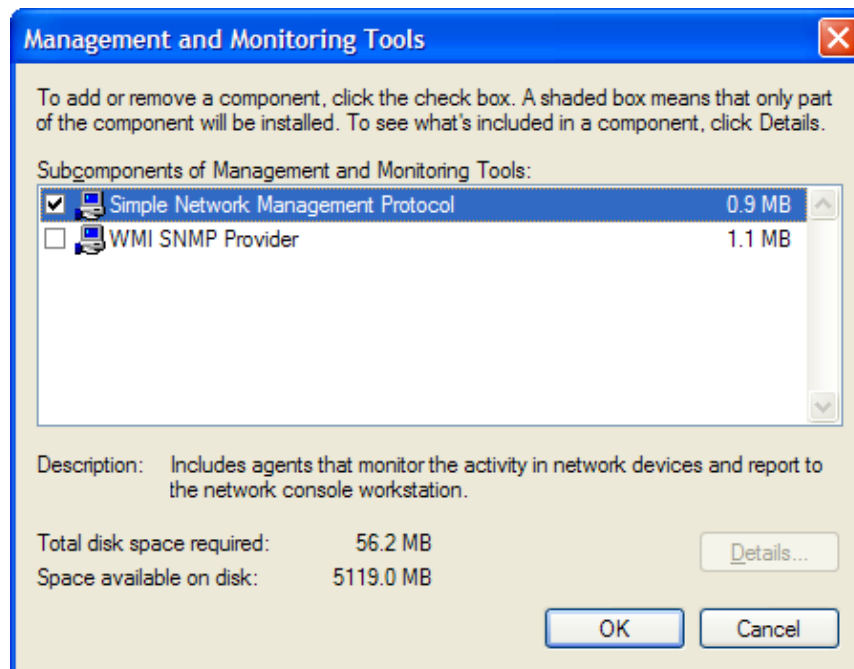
Management and Monitoring Tools

To add or remove a component, click the check box. A shaded box means that only part of the component will be installed. To see what's included in a component, click Details.

Subcomponents of Management and Monitoring Tools:

| | | |
|---|---|---|
| ☑ | Simple Network Management Protocol | 0.9 MB |
| ☐ | WMI SNMP Provider | 1.1 MB |

Description: Includes agents that monitor the activity in network devices and report to the network console workstation.

Total disk space required: 56.2 MB

Space available on disk: 5119.0 MB

Details...

OK

Cancel